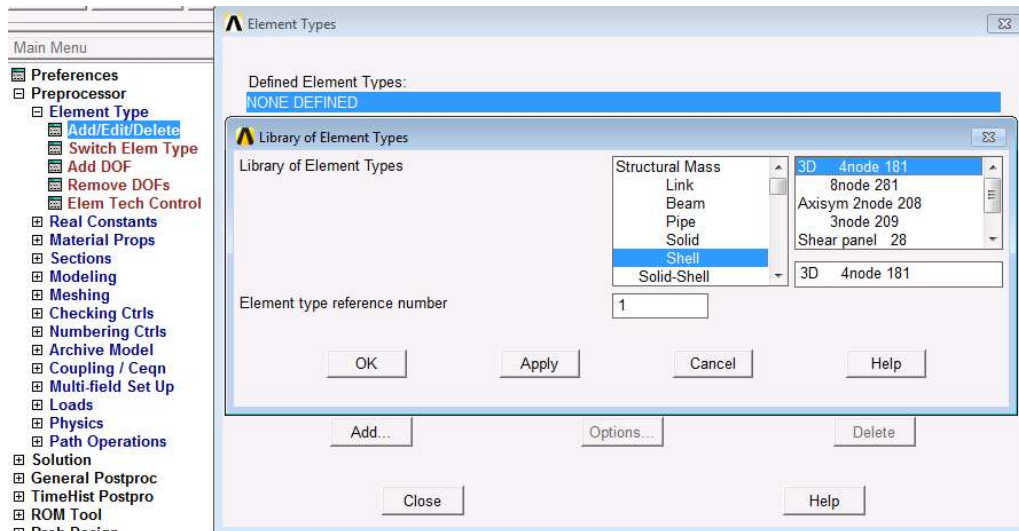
Main Menu
⊞ Preferences
⊟ Preprocessor
⊟ Element Type
Add/Edit/Delete
Switch Elem Type
Add DOF
Remove DOFs
Elem Tech Control
⊞ Real Constants
⊞ Material Props
⊞ Sections
⊞ Modeling
⊞ Meshing
⊞ Checking Ctrls
⊞ Numbering Ctrls
⊞ Archive Model
⊞ Coupling / Ceqn
⊞ Multi-field Set Up
⊞ Loads
⊞ Physics
⊞ Path Operations
⊞ Solution
⊞ General Postproc
⊞ TimeHist Postpro
⊞ ROM Tool
⊞ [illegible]

Element Types

Defined Element Types:
NONE DEFINED

Library of Element Types

Library of Element Types

Structural Mass
Link
Beam
Pipe
Solid
Shell
Solid-Shell

3D 4node 181
8node 281
Axisym 2node 208
3node 209
Shear panel 28

3D 4node 181

Element type reference number
1

OK
Apply
Cancel
Help

Add...
Options...
Delete

Close
Help